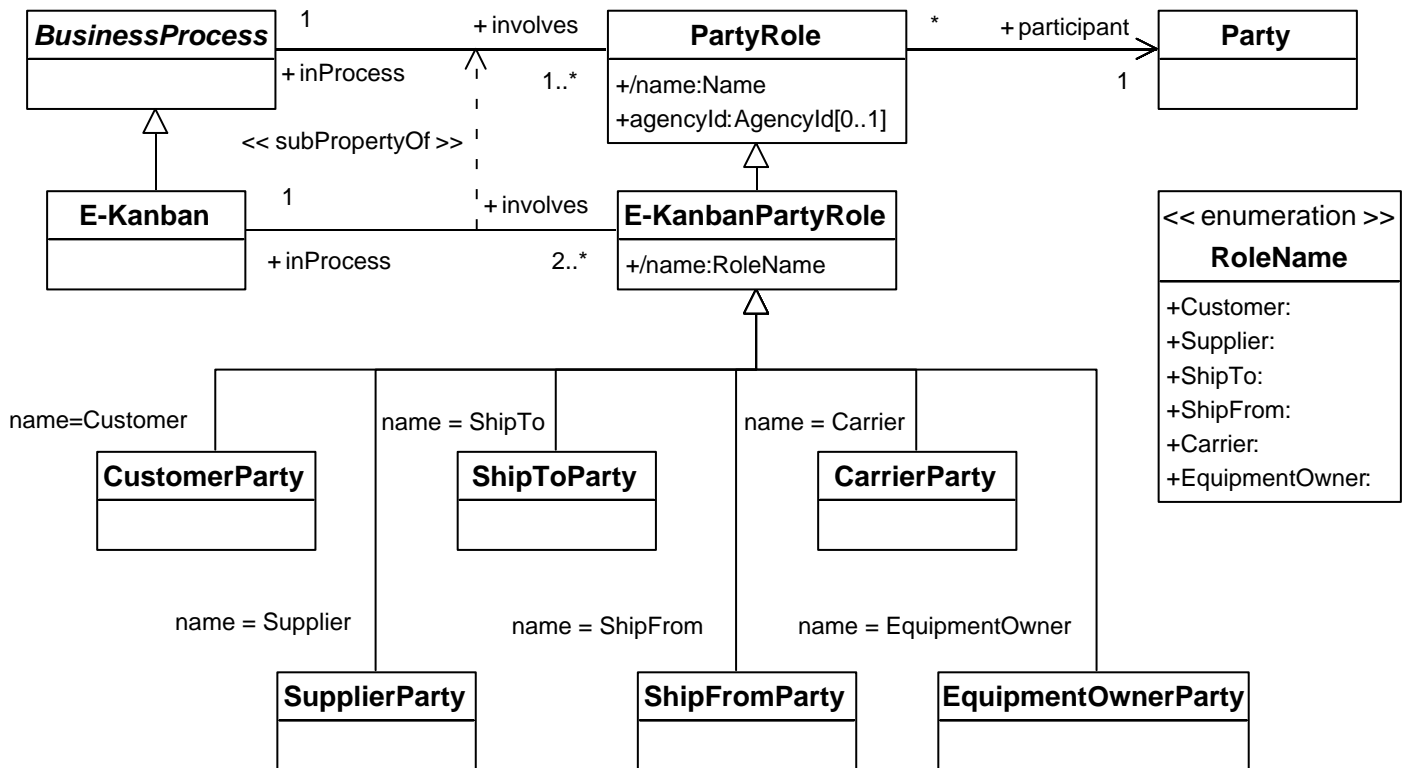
BusinessProcess

1

+ involves

PartyRole

*

+ participant

Party

+ inProcess

1..*

+/name:Name
+agencyId:AgencyId[0..1]

1

<< subPropertyOf >>

E-Kanban

1

+ involves

E-KanbanPartyRole

+ inProcess

2..*

+/name:RoleName

<< enumeration >>
RoleName

+Customer:
+Supplier:
+ShipTo:
+ShipFrom:
+Carrier:
+EquipmentOwner:

name=Customer

name = ShipTo

name = Carrier

CustomerParty

ShipToParty

CarrierParty

name = Supplier

name = ShipFrom

name = EquipmentOwner

SupplierParty

ShipFromParty

EquipmentOwnerParty